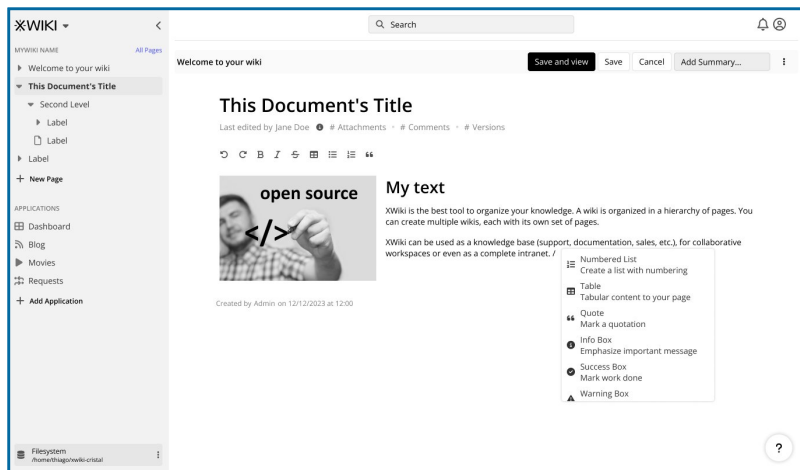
XWIKI

MYWIKI NAME All Pages

Welcome to your wiki
This Document's Title
Second Level
Label
Label
Label
+ New Page

APPLICATIONS
Dashboard
Blog
Movies
Requests
+ Add Application

Filesystem
/home/thiago/xwiki-cristal

Search

Welcome to your wiki

Save and view Save Cancel Add Summary...

This Document's Title

Last edited by Jane Doe • # Attachments • # Comments • # Versions

open source
</>

My text

XWiki is the best tool to organize your knowledge. A wiki is organized in a hierarchy of pages. You can create multiple wikis, each with its own set of pages.

XWiki can be used as a knowledge base (support, documentation, sales, etc.), for collaborative workspaces or even as a complete intranet. /

Numbered List
Create a list with numbering
Table
Tabular content to your page
Quote
Mark a quotation
Info Box
Emphasize important message
Success Box
Mark work done
Warning Box

Created by Admin on 12/12/2023 at 12:00

?